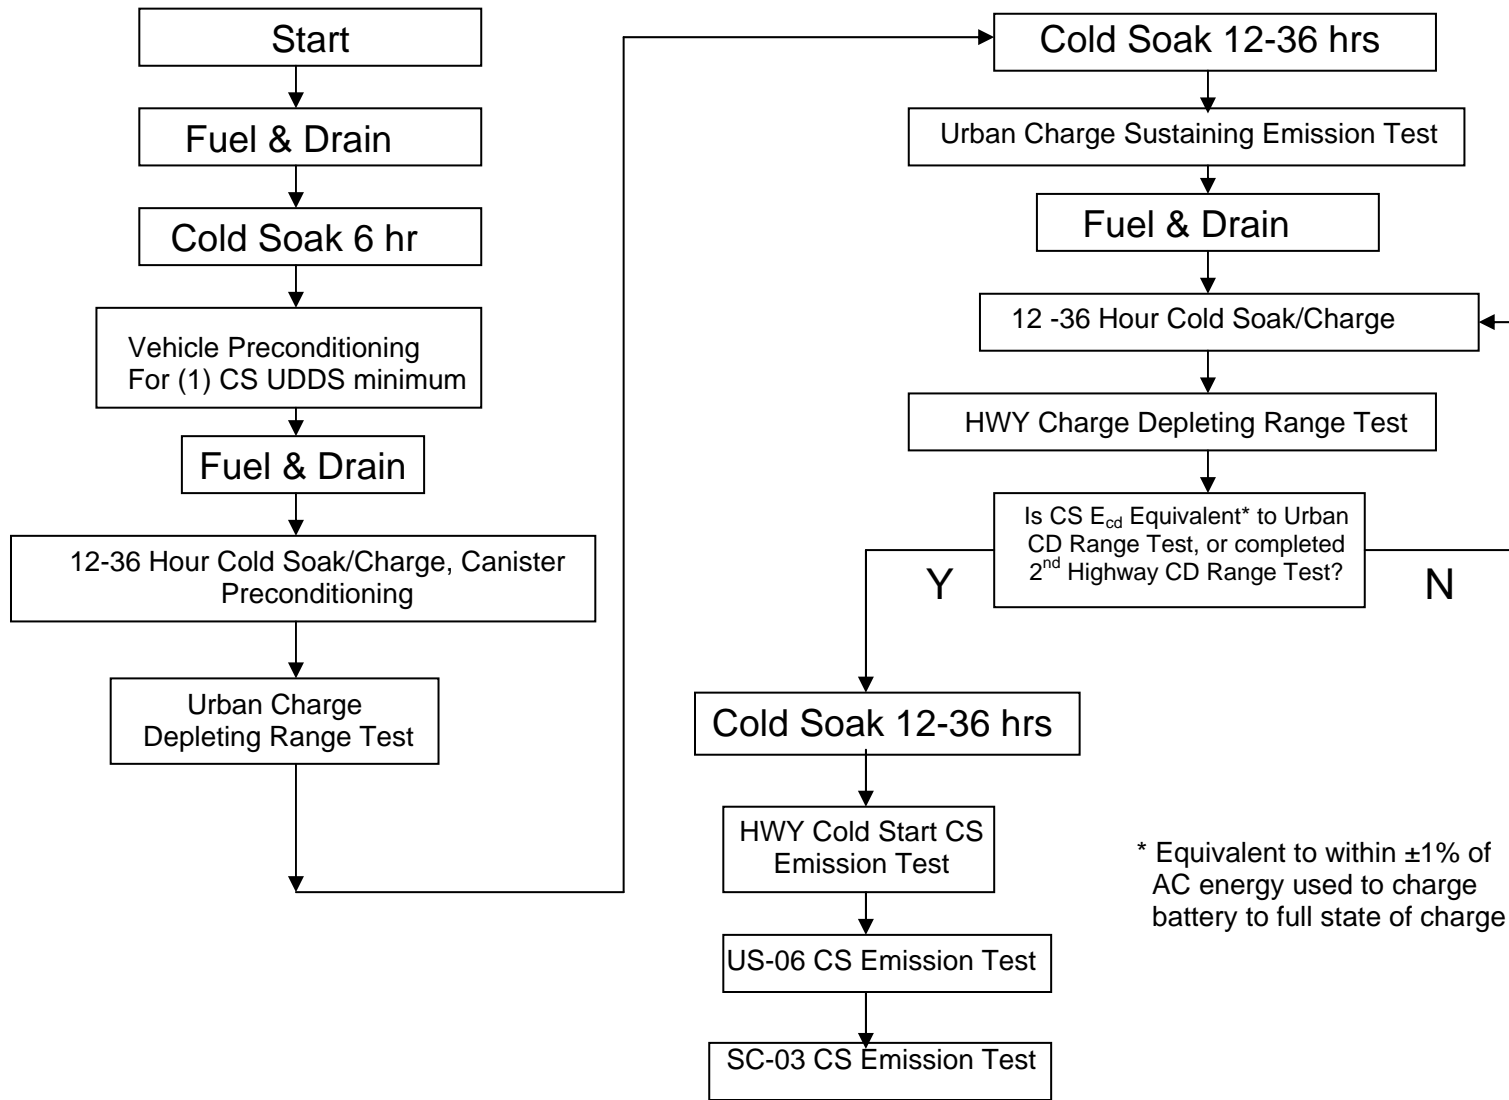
Start

Fuel & Drain

Cold Soak 6 hr

Vehicle Preconditioning For (1) CS UDDS minimum

Fuel & Drain

12-36 Hour Cold Soak/Charge, Canister Preconditioning

Urban Charge Depleting Range Test

Cold Soak 12-36 hrs

Urban Charge Sustaining Emission Test

Fuel & Drain

12 -36 Hour Cold Soak/Charge

HWY Charge Depleting Range Test

Is CS $E_{cd}$ Equivalent* to Urban CD Range Test, or completed $2^{nd}$ Highway CD Range Test?

Y

N

Cold Soak 12-36 hrs

HWY Cold Start CS Emission Test

US-06 CS Emission Test

SC-03 CS Emission Test

* Equivalent to within ±1% of AC energy used to charge battery to full state of charge